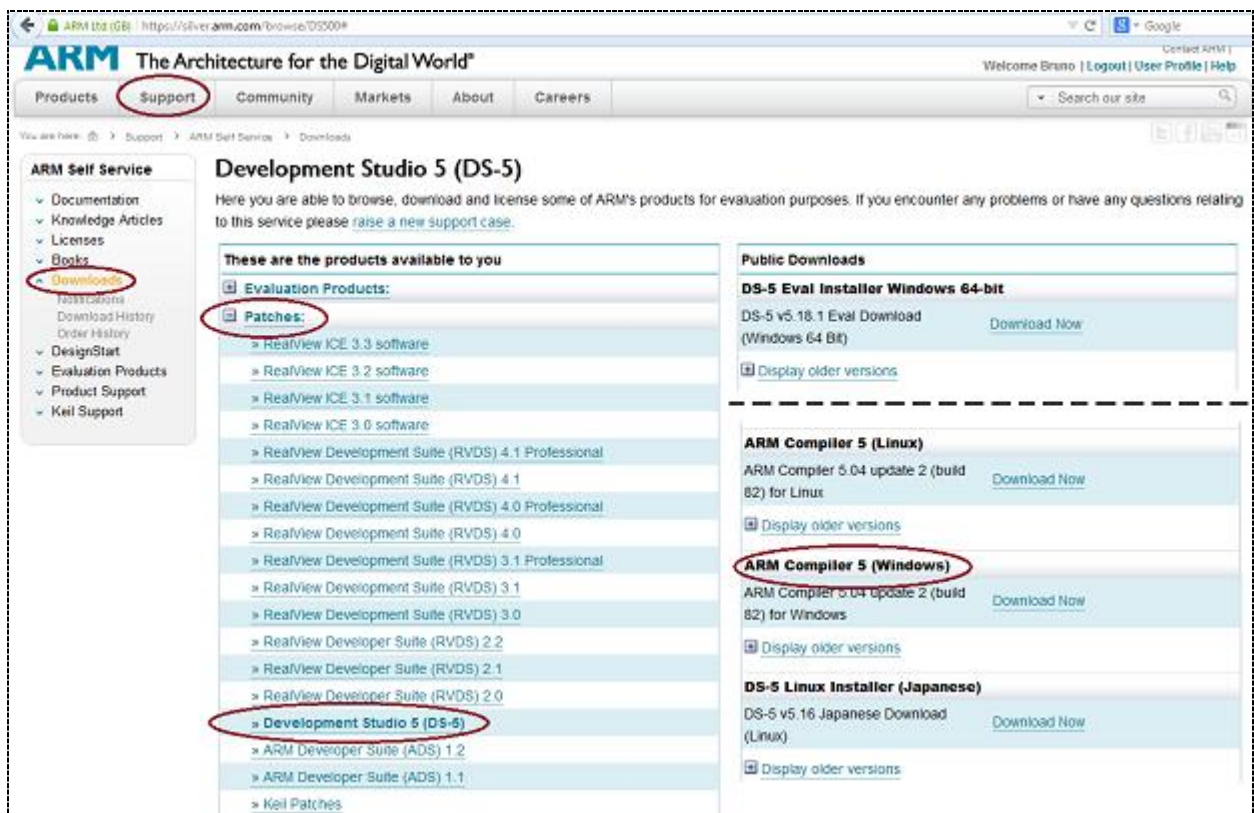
ARM Ltd (GB) https://silver.arm.com/browse/DS500#

Google

ARM The Architecture for the Digital World®

Contact ARM |
Welcome Bruno | Logout | User Profile | Help

Products Support Community Markets About Careers

Search our site

You are here: > Support > ARM Self Service > Downloads

ARM Self Service
Documentation
Knowledge Articles
Licenses
Books
Downloads
Notifications
Download History
Order History
DesignStart
Evaluation Products
Product Support
Keil Support

Development Studio 5 (DS-5)

Here you are able to browse, download and license some of ARM's products for evaluation purposes. If you encounter any problems or have any questions relating to this service please raise a new support case.

These are the products available to you

Evaluation Products:

Patches:

» RealView ICE 3.3 software
» RealView ICE 3.2 software
» RealView ICE 3.1 software
» RealView ICE 3.0 software
» RealView Development Suite (RVDS) 4.1 Professional
» RealView Development Suite (RVDS) 4.1
» RealView Development Suite (RVDS) 4.0 Professional
» RealView Development Suite (RVDS) 4.0
» RealView Development Suite (RVDS) 3.1 Professional
» RealView Development Suite (RVDS) 3.1
» RealView Development Suite (RVDS) 3.0
» RealView Developer Suite (RVDS) 2.2
» RealView Developer Suite (RVDS) 2.1
» RealView Developer Suite (RVDS) 2.0
» Development Studio 5 (DS-5)
» ARM Developer Suite (ADS) 1.2
» ARM Developer Suite (ADS) 1.1
» Keil Patches

Public Downloads

DS-5 Eval Installer Windows 64-bit
DS-5 v5.18.1 Eval Download (Windows 64 Bit) Download Now
Display older versions

ARM Compiler 5 (Linux)
ARM Compiler 5.04 update 2 (build 82) for Linux Download Now
Display older versions

ARM Compiler 5 (Windows)
ARM Compiler 5.04 update 2 (build 82) for Windows Download Now
Display older versions

DS-5 Linux Installer (Japanese)
DS-5 v5.16 Japanese Download (Linux) Download Now
Display older versions